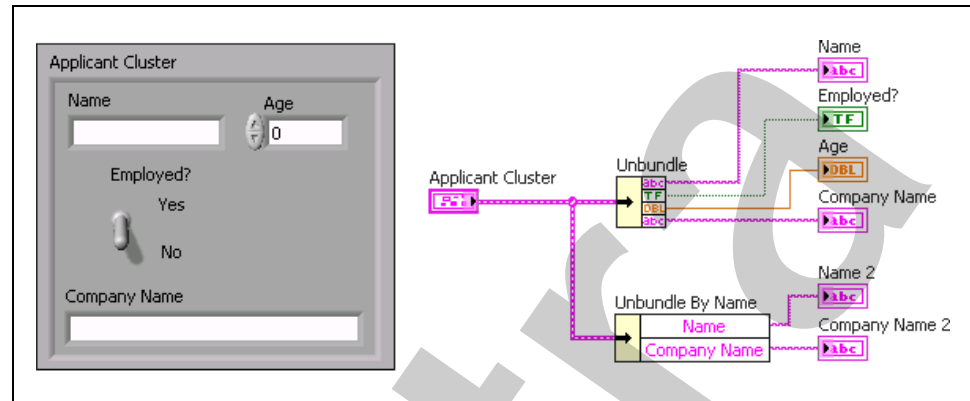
Applicant Cluster

Name

Age

0

Employed?

Yes

No

Company Name

Applicant Cluster

Unbundle

abc

TF

DBL

abc

Name

abc

Employed?

TF

Age

DBL

Company Name

abc

Unbundle By Name

Name

Company Name

Name 2

abc

Company Name 2

abc